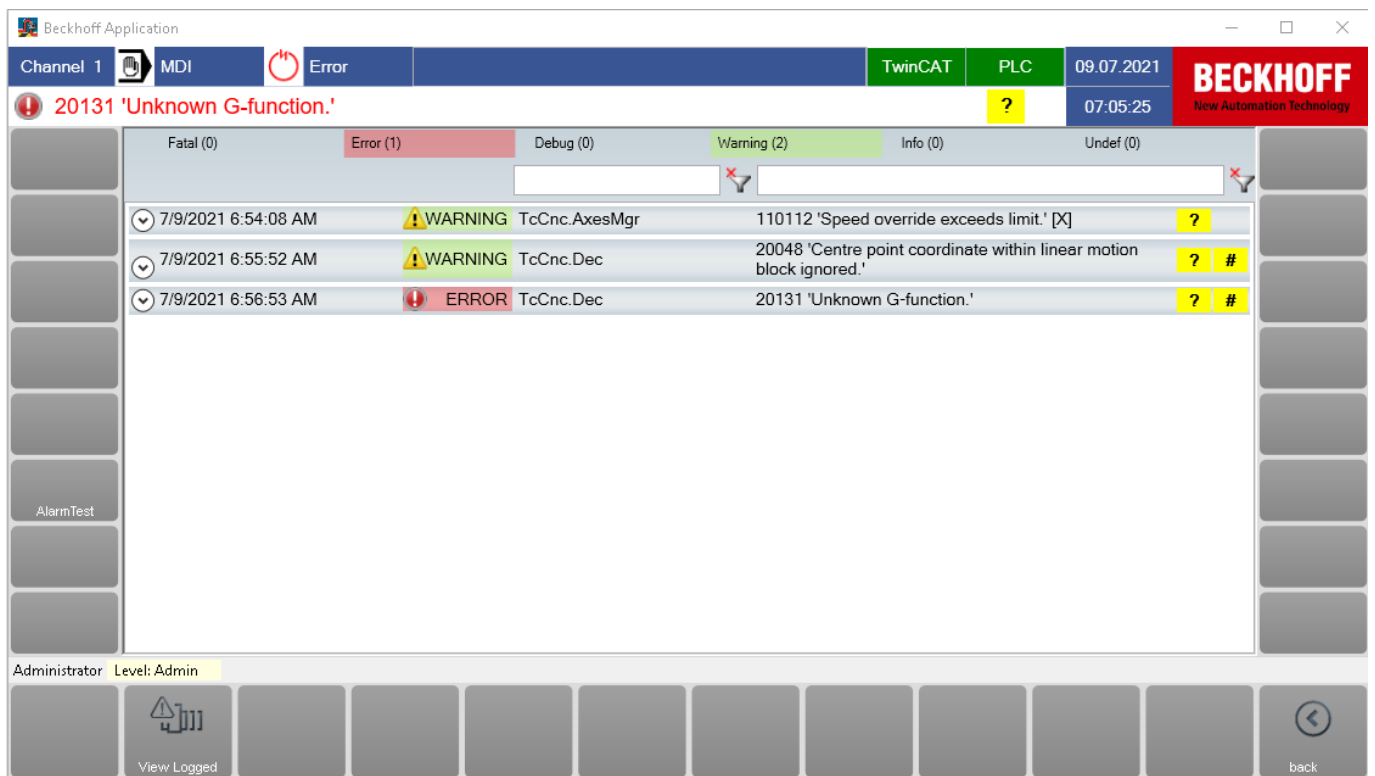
Beckhoff Application

Channel 1 MDI Error TwinCAT PLC 09.07.2021

BECKHOFF
New Automation Technology

20131 'Unknown G-function.' ? 07:05:25

Fatal (0) Error (1) Debug (0) Warning (2) Info (0) Undef (0)

| | | | | |
|---|---|---|---|---|
| 7/9/2021 6:54:08 AM | WARNING | TcCnc.AxesMgr | 110112 'Speed override exceeds limit.' [X] | ? |
| 7/9/2021 6:55:52 AM | WARNING | TcCnc.Dec | 20048 'Centre point coordinate within linear motion block ignored.' | ? # |
| 7/9/2021 6:56:53 AM | ERROR | TcCnc.Dec | 20131 'Unknown G-function.' | ? # |

AlarmTest

Administrator Level: Admin

View Logged

back